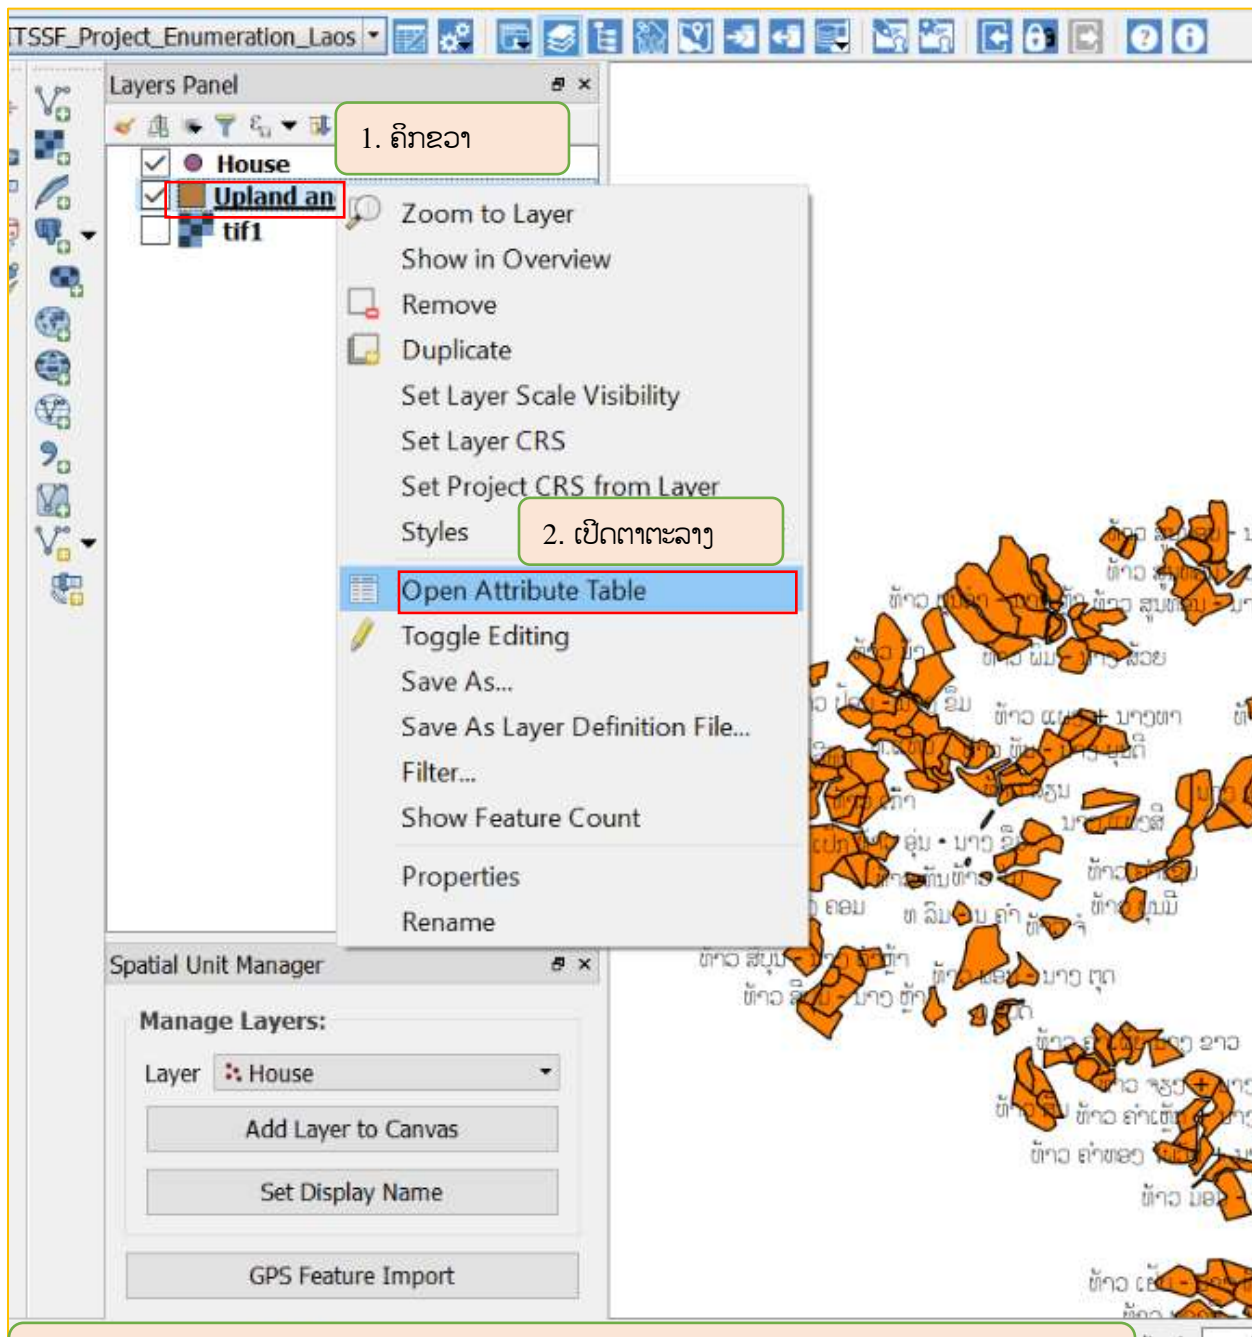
TSSF_Project_Enumeration_Laos

Layers Panel

1. ຄິກຂວາ

House
Upland an
tif1

Zoom to Layer
Show in Overview
Remove
Duplicate
Set Layer Scale Visibility
Set Layer CRS
Set Project CRS from Layer
Styles

2. ເປີດຕາຕະລາງ

Open Attribute Table
Toggle Editing
Save As...
Save As Layer Definition File...
Filter...
Show Feature Count
Properties
Rename

Spatial Unit Manager

Manage Layers:
Layer House
Add Layer to Canvas
Set Display Name
GPS Feature Import